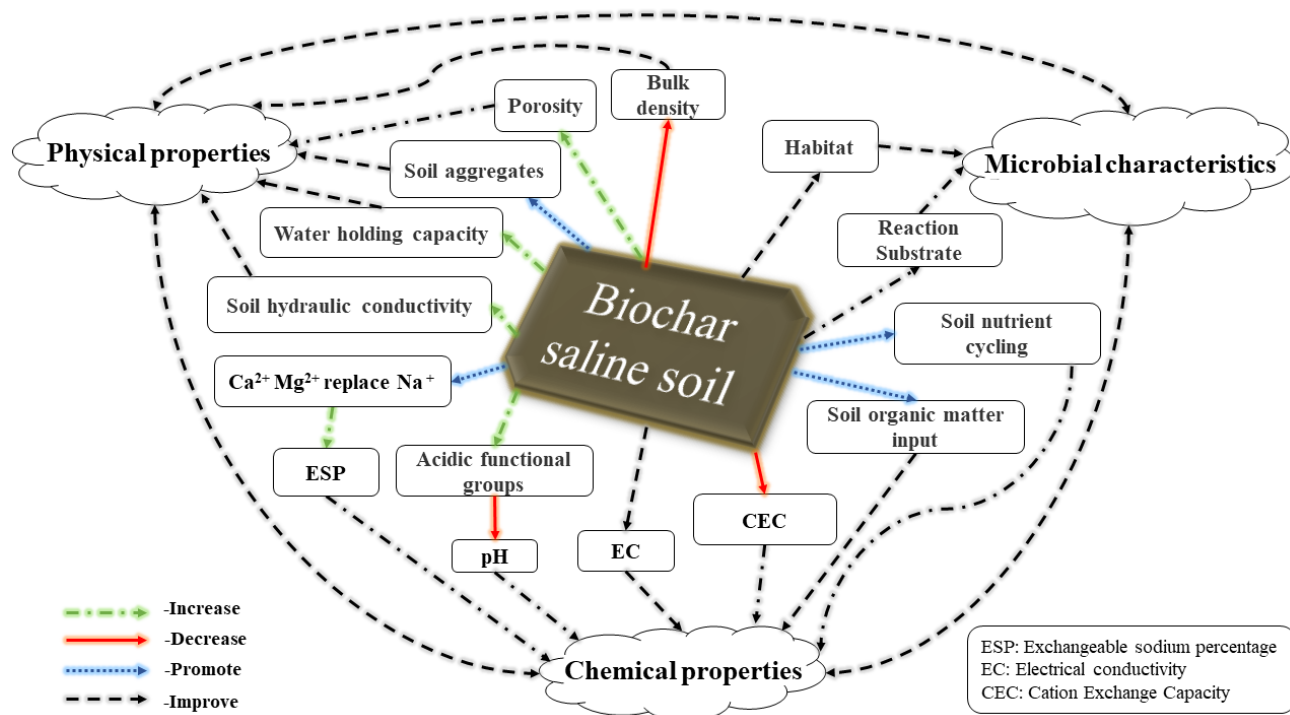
Bulk density

Porosity

Physical properties

Soil aggregates

Habitat

Microbial characteristics

Water holding capacity

Reaction Substrate

Soil hydraulic conductivity

Biochar saline soil

Soil nutrient cycling

$Ca^{2+}$ $Mg^{2+}$ replace $Na^{+}$

Soil organic matter input

ESP

Acidic functional groups

CEC

pH

EC

-Increase
-Decrease
-Promote
-Improve

Chemical properties

ESP: Exchangeable sodium percentage
EC: Electrical conductivity
CEC: Cation Exchange Capacity